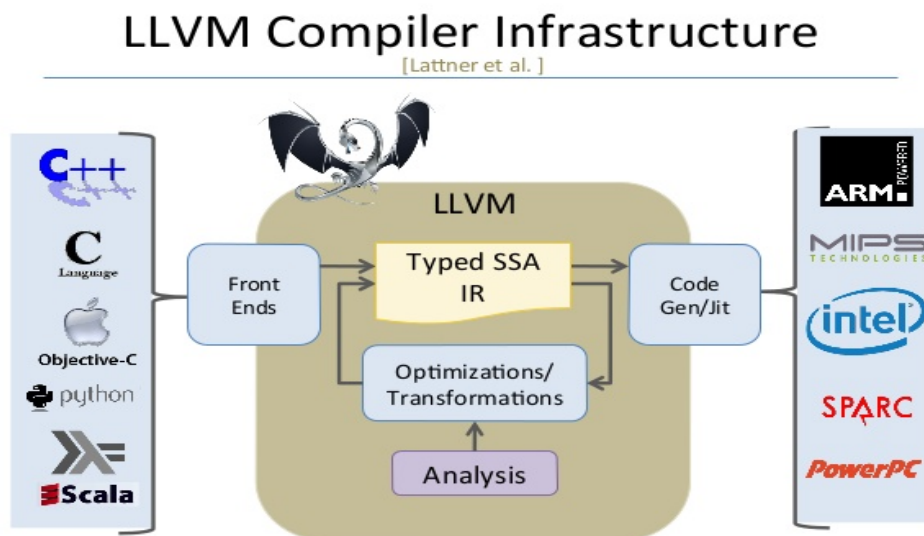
LLVM Compiler Infrastructure
[Lattner et al. ]

C++

C
Language

Objective-C

python

Scala

LLVM

Front Ends

Typed SSA IR

Code Gen/Jit

Optimizations/ Transformations

Analysis

ARM POWERED

MIPS TECHNOLOGIES

intel

SPARC

PowerPC